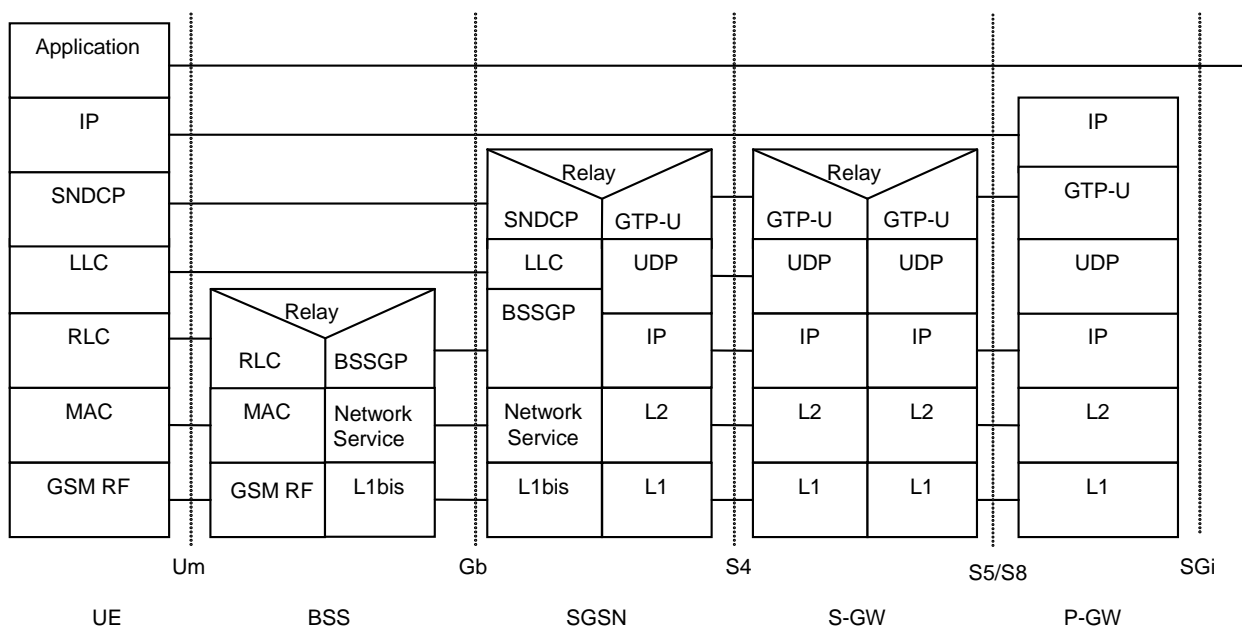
Application

IP

SNDCP

LLC

RLC

MAC

GSM RF

Relay

RLC

BSSGP

MAC

Network Service

GSM RF

L1bis

Relay

SNDCP

GTP-U

LLC

UDP

BSSGP

IP

Network Service

L2

L1bis

L1

Relay

GTP-U

GTP-U

UDP

UDP

IP

IP

L2

L2

L1

L1

IP

GTP-U

UDP

IP

L2

L1

Um

Gb

S4

S5/S8

SGi

UE

BSS

SGSN

S-GW

P-GW